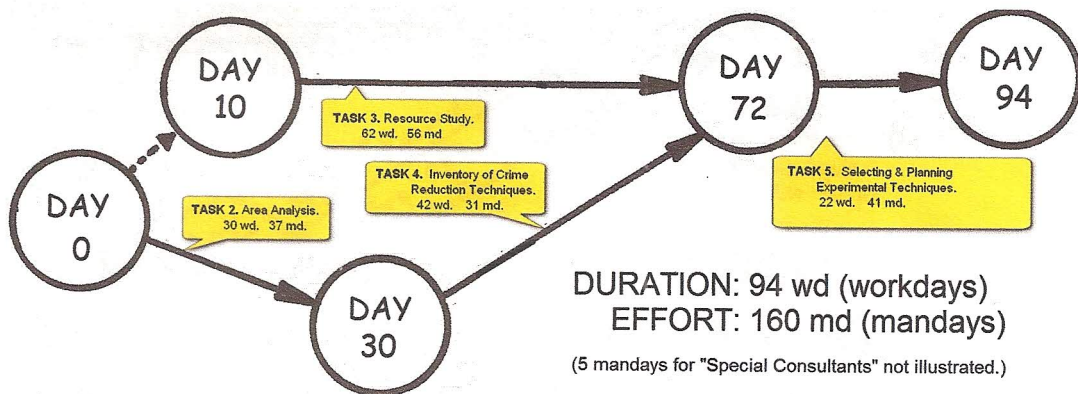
DAY 10

DAY 72

DAY 94

TASK 3. Resource Study.
62 wd. 56 md

DAY 0

TASK 4. Inventory of Crime Reduction Techniques.
42 wd. 31 md.

TASK 2. Area Analysis.
30 wd. 37 md.

TASK 5. Selecting & Planning Experimental Techniques.
22 wd. 41 md.

DAY 30

DURATION: 94 wd (workdays)
EFFORT: 160 md (mandays)

(5 mandays for "Special Consultants" not illustrated.)